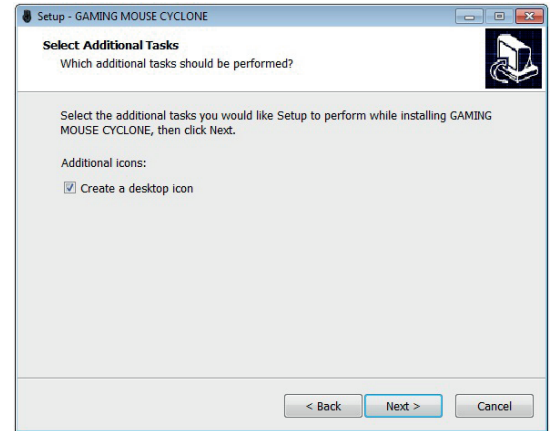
Setup - GAMING MOUSE CYCLONE

Select Additional Tasks
Which additional tasks should be performed?

Select the additional tasks you would like Setup to perform while installing GAMING MOUSE CYCLONE, then click Next.

Additional icons:

Create a desktop icon

< Back
Next >
Cancel